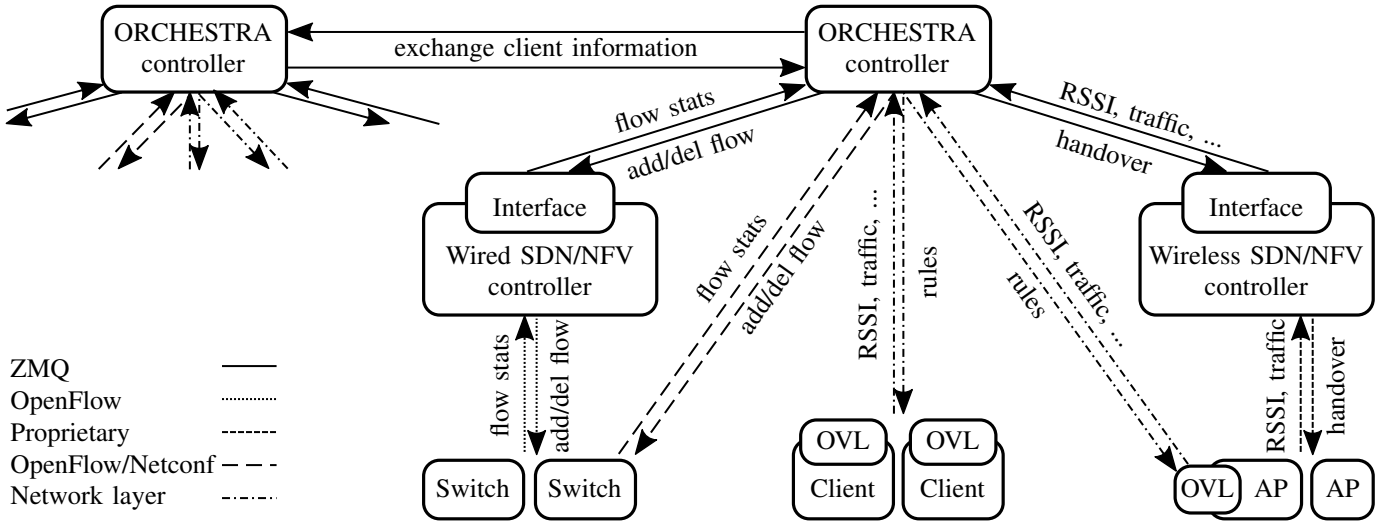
ORCHESTRA controller

exchange client information

ORCHESTRA controller

flow stats

add/del flow

RSSI, traffic, ...

handover

Interface

Wired SDN/NFV controller

flow stats

add/del flow

RSSI, traffic, ...

rules

RSSI, traffic, ...

rules

Interface

Wireless SDN/NFV controller

flow stats

add/del flow

RSSI, traffic

handover

ZMQ
OpenFlow
Proprietary
OpenFlow/Netconf
Network layer

Switch

Switch

OVL

Client

OVL

Client

OVL

AP

AP